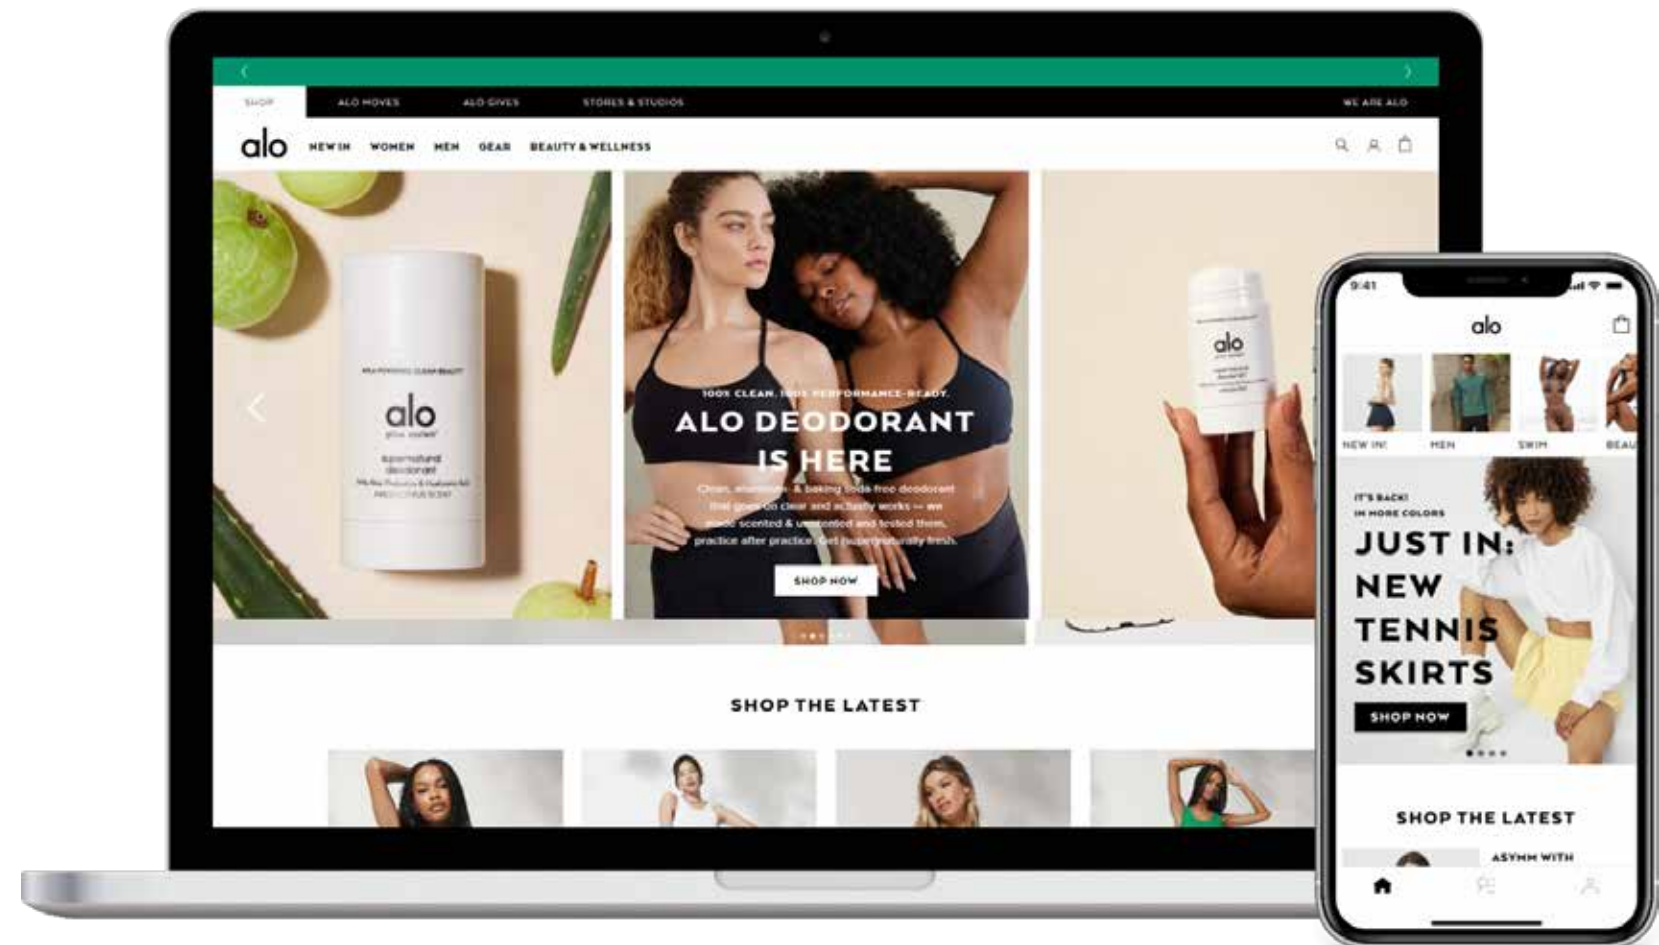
SHOP ALO MOVES ALO GIVES STORES & STUDIOS WE ARE ALO

alo NEW IN WOMEN MEN GEAR BEAUTY & WELLNESS

alo

100% CLEAN. 100% PERFORMANCE-READY.

ALO DEODORANT IS HERE

Clean, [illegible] & baking soda free deodorant that goes on clear and actually works — we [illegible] scented & unscented and tested them, practice after practice. Get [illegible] fresh.

SHOP NOW

alo

SHOP THE LATEST

9:41

alo

NEW IN! MEN SWIM BEAU

IT'S BACK! IN MORE COLORS

JUST IN: NEW TENNIS SKIRTS

SHOP NOW

SHOP THE LATEST

ASYMM WITH